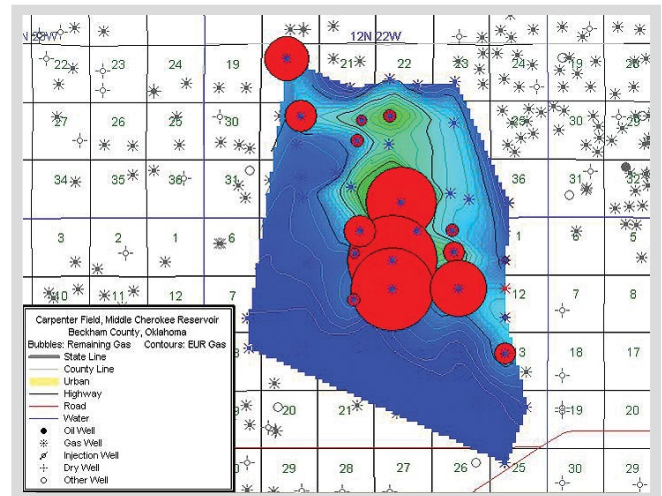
12N 22W

22 23 24 19 21 22 23 24 19 20

27 26 25 30 25 30 29

34 35 36 31 36 31 32

3 2 1 6 1 6 5

10 11 12 7 12 7 8

13 18 17

20 21 19 20

29 28 27 26 25 30 29

Carpenter Field, Middle Cherokee Reservoir
Beckham County, Oklahoma
Bubbles: Remaining Gas Contours: EUR Gas
State Line
County Line
Urban
Highway
Road
Water
Oil Well
Gas Well
Injection Well
Dry Well
Other Well